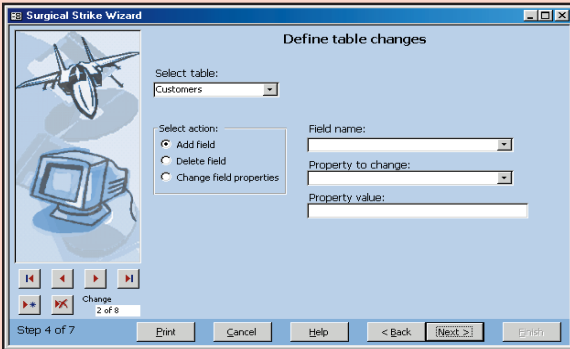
Surgical Strike Wizard

Define table changes

Select table:
Customers

Select action:
Add field
Delete field
Change field properties

Field name:

Property to change:

Property value:

Change
2 of 8

Step 4 of 7

Print
Cancel
Help
< Back
Next >
Finish